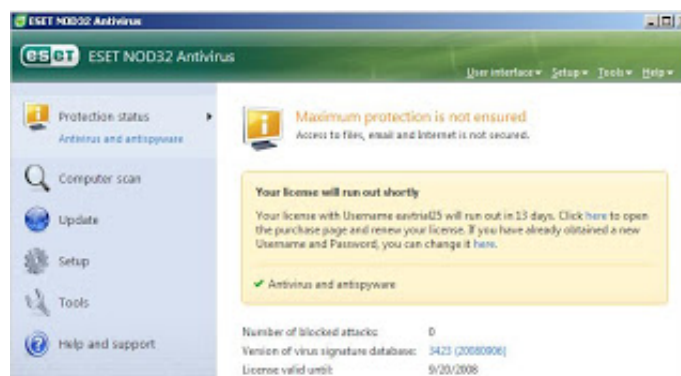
ESET NOD32 Antivirus

eset ESET NOD32 Antivirus

User interface▾ Setup▾ Tools▾ Help▾

Protection status
Antivirus and antispyware

Computer scan

Update

Setup

Tools

Help and support

Maximum protection is not ensured
Access to files, email and Internet is not secured.

Your license will run out shortly

Your license with Username eavtrial25 will run out in 13 days. Click here to open the purchase page and renew your license. If you have already obtained a new Username and Password, you can change it here.

✔ Antivirus and antispyware

Number of blocked attacks: 0
Version of virus signature database: 3423 (20080906)
License valid until: 9/20/2008